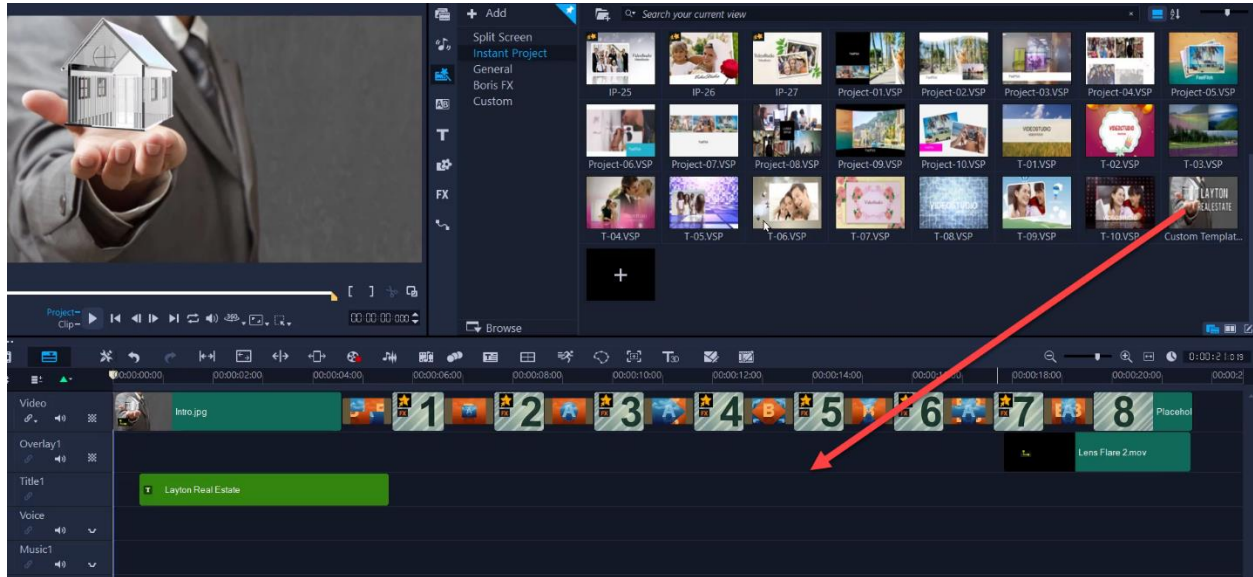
+ Add

Split Screen
Instant Project
General
Boris FX
Custom

Search your current view

IP-25
IP-26
IP-27
Project-01.VSP
Project-02.VSP
Project-03.VSP
Project-04.VSP
Project-05.VSP
Project-06.VSP
Project-07.VSP
Project-08.VSP
Project-09.VSP
Project-10.VSP
T-01.VSP
T-02.VSP
T-03.VSP
T-04.VSP
T-05.VSP
T-06.VSP
T-07.VSP
T-08.VSP
T-09.VSP
T-10.VSP
Custom Templat...

LAYTON REAL ESTATE

Browse

Project-
Clip-

00:00:00:000

FX

0:00:21:019

00:00:00:00
00:00:02:00
00:00:04:00
00:00:06:00
00:00:08:00
00:00:10:00
00:00:12:00
00:00:14:00
00:00:18:00
00:00:20:00

Video
Overlay1
Title1
Voice
Music1

Intro.jpg
1
2
3
4
5
6
7
8
Placehol
Lens Flare 2.mov
Layton Real Estate